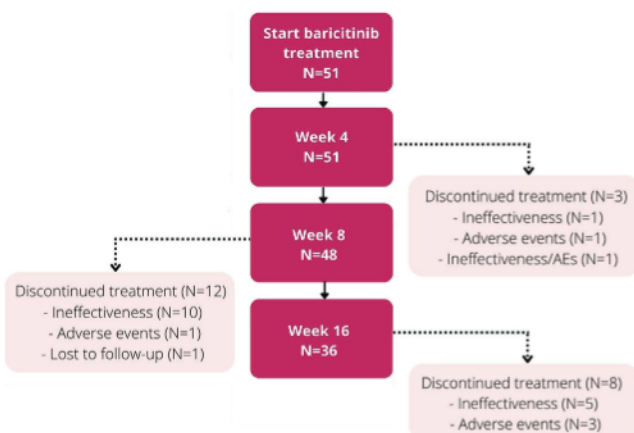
Start baricitinib treatment
N=51

Week 4
N=51

Discontinued treatment (N=3)
- Ineffectiveness (N=1)
- Adverse events (N=1)
- Ineffectiveness/AEs (N=1)

Week 8
N=48

Discontinued treatment (N=12)
- Ineffectiveness (N=10)
- Adverse events (N=1)
- Lost to follow-up (N=1)

Week 16
N=36

Discontinued treatment (N=8)
- Ineffectiveness (N=5)
- Adverse events (N=3)